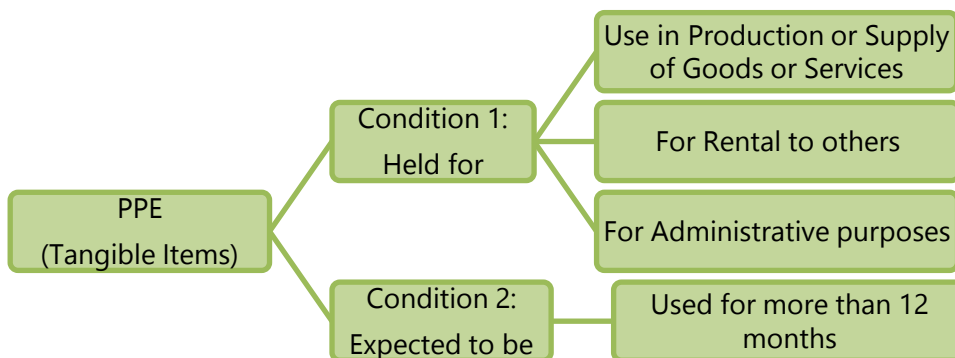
PPE
(Tangible Items)

Condition 1:
Held for

Use in Production or Supply of Goods or Services

For Rental to others

For Administrative purposes

Condition 2:
Expected to be

Used for more than 12 months